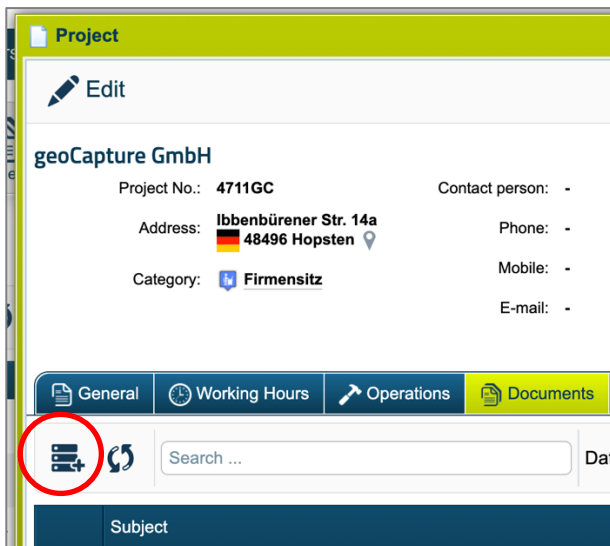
Project

Edit

geoCapture GmbH

Project No.: 4711GC

Address: Ibbenbürener Str. 14a 48496 Hopsten

Category: Firmensitz

Contact person: -

Phone: -

Mobile: -

E-mail: -

General | Working Hours | Operations | Documents

Search ...

Da

Subject